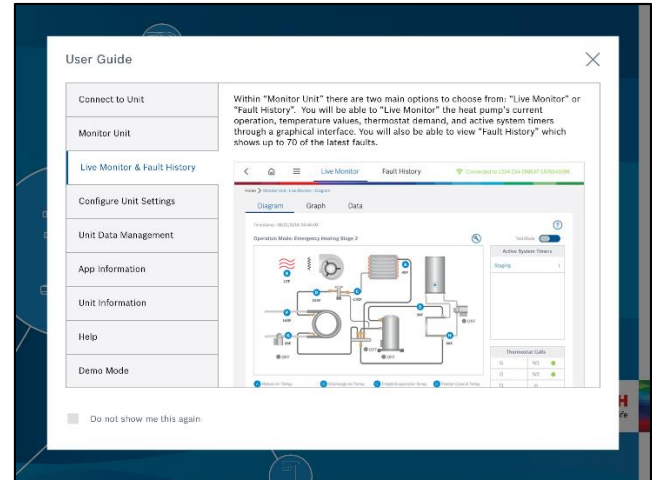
User Guide

Connect to Unit

Monitor Unit

Live Monitor & Fault History

Configure Unit Settings

Unit Data Management

App Information

Unit Information

Help

Demo Mode

Do not show me this again

Within "Monitor Unit" there are two main options to choose from: "Live Monitor" or "Fault History". You will be able to "Live Monitor" the heat pump's current operation, temperature values, thermostat demand, and active system timers through a graphical interface. You will also be able to view "Fault History" which shows up to 70 of the latest faults.

Live Monitor

Fault History

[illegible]

Diagram

Graph

Data

Operation Mode: Emergency Heating Stage 2

Active System Timers

Staging

Thermostat Calls

OFF

OFF

OFF